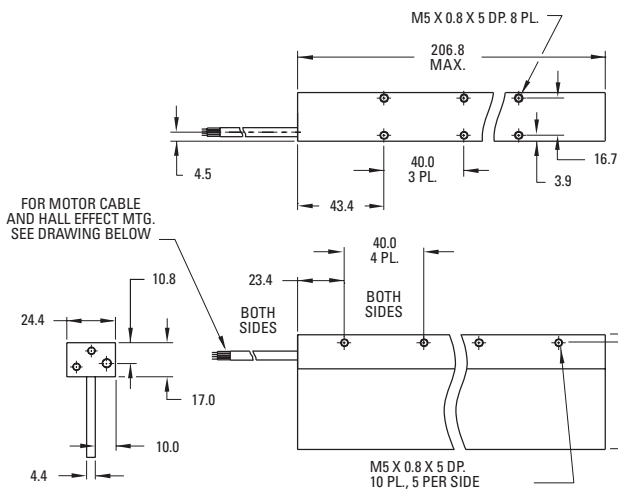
M5 X 0.8 X 5 DP. 8 PL.

206.8
MAX.

4.5

40.0
3 PL.

16.7

3.9

43.4

FOR MOTOR CABLE
AND HALL EFFECT MTG.
SEE DRAWING BELOW

40.0
4 PL.

23.4

10.8

24.4

BOTH
SIDES

BOTH
SIDES

17.0

10.0

4.4

M5 X 0.8 X 5 DP.
10 PL., 5 PER SIDE